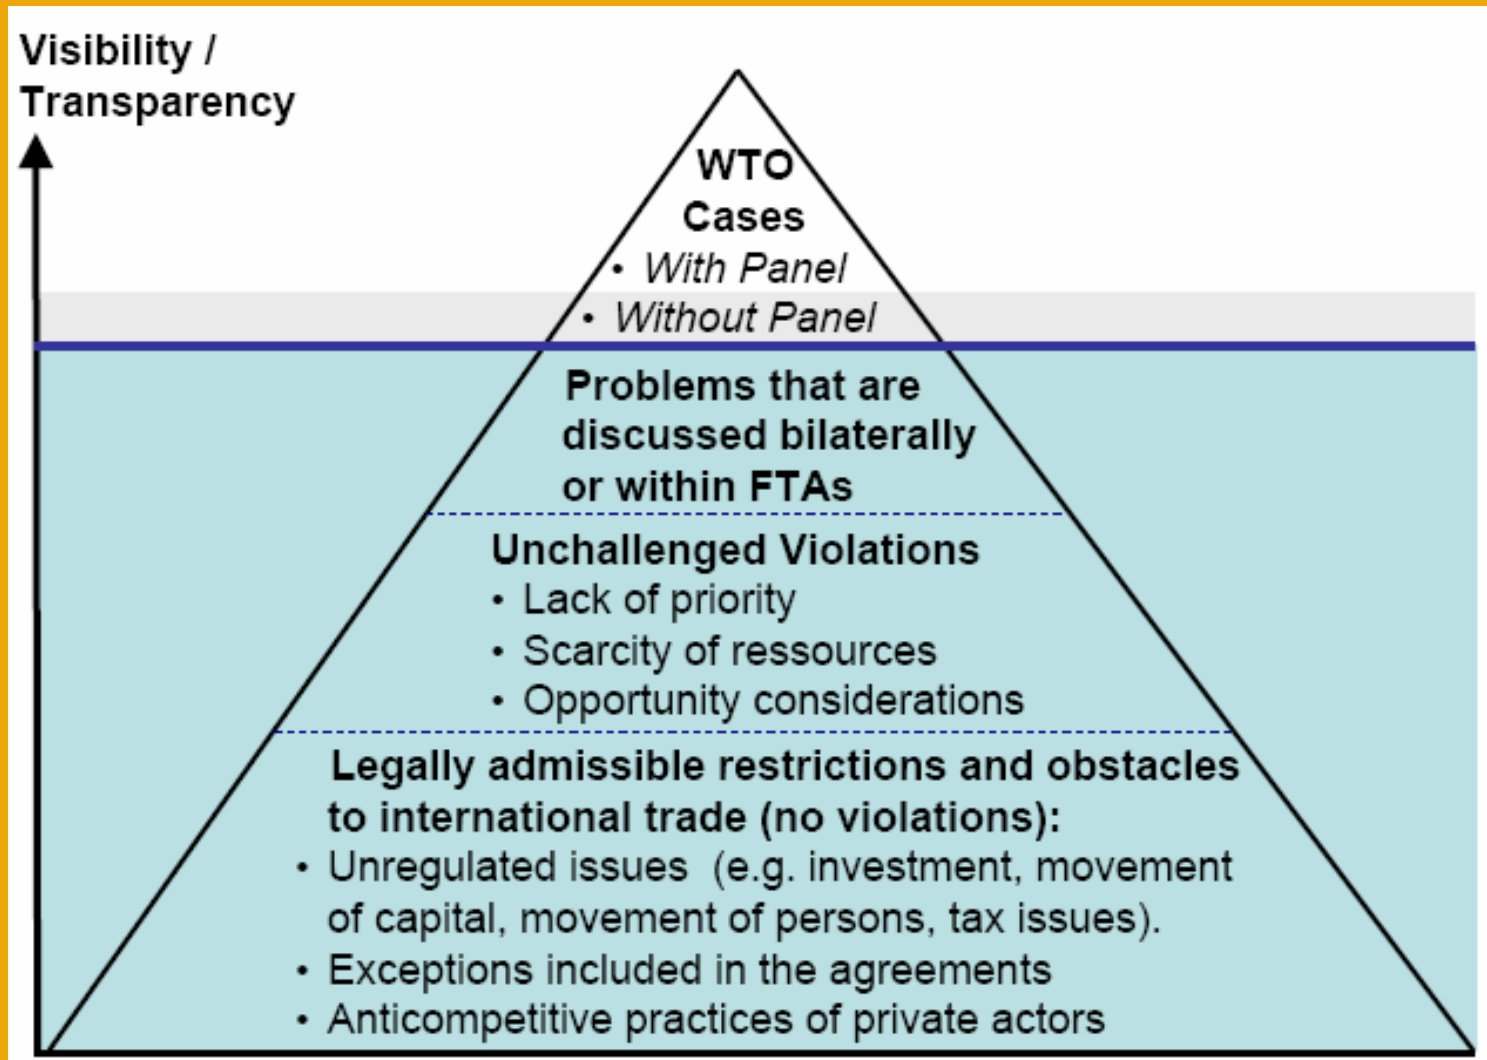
Visibility / Transparency

WTO Cases
• With Panel
• Without Panel

Problems that are discussed bilaterally or within FTAs

Unchallenged Violations
• Lack of priority
• Scarcity of ressources
• Opportunity considerations

Legally admissible restrictions and obstacles to international trade (no violations):
• Unregulated issues (e.g. investment, movement of capital, movement of persons, tax issues).
• Exceptions included in the agreements
• Anticompetitive practices of private actors